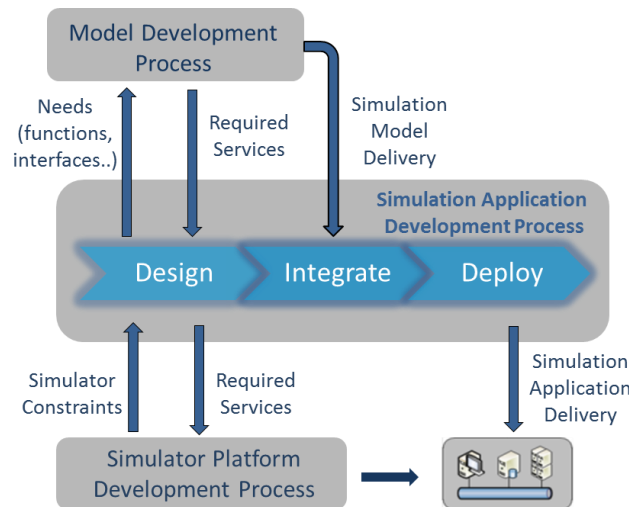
Model Development Process

Needs (functions, interfaces..)

Required Services

Simulation Model Delivery

Simulation Application Development Process

Design

Integrate

Deploy

Simulator Constraints

Required Services

Simulation Application Delivery

Simulator Platform Development Process